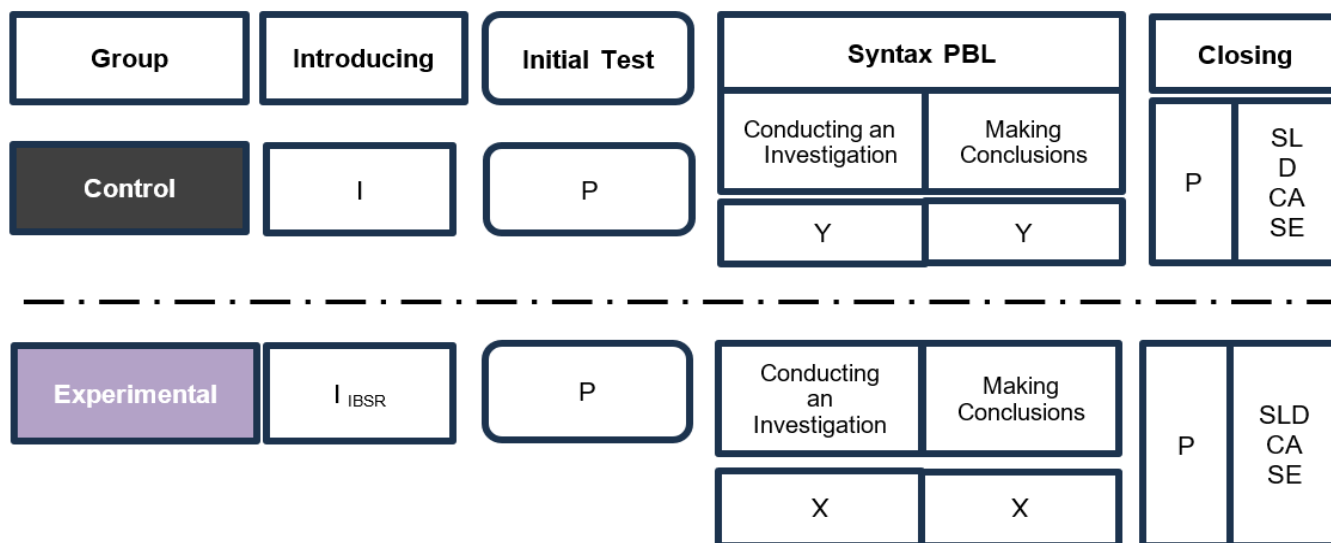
Group

Introducing

Initial Test

Syntax PBL

Closing

Control

I

P

Conducting an Investigation

Making Conclusions

Y

Y

P

SL
D
CA
SE

Experimental

$I_{IBSR}$

P

Conducting an Investigation

Making Conclusions

X

X

P

SLD
CA
SE